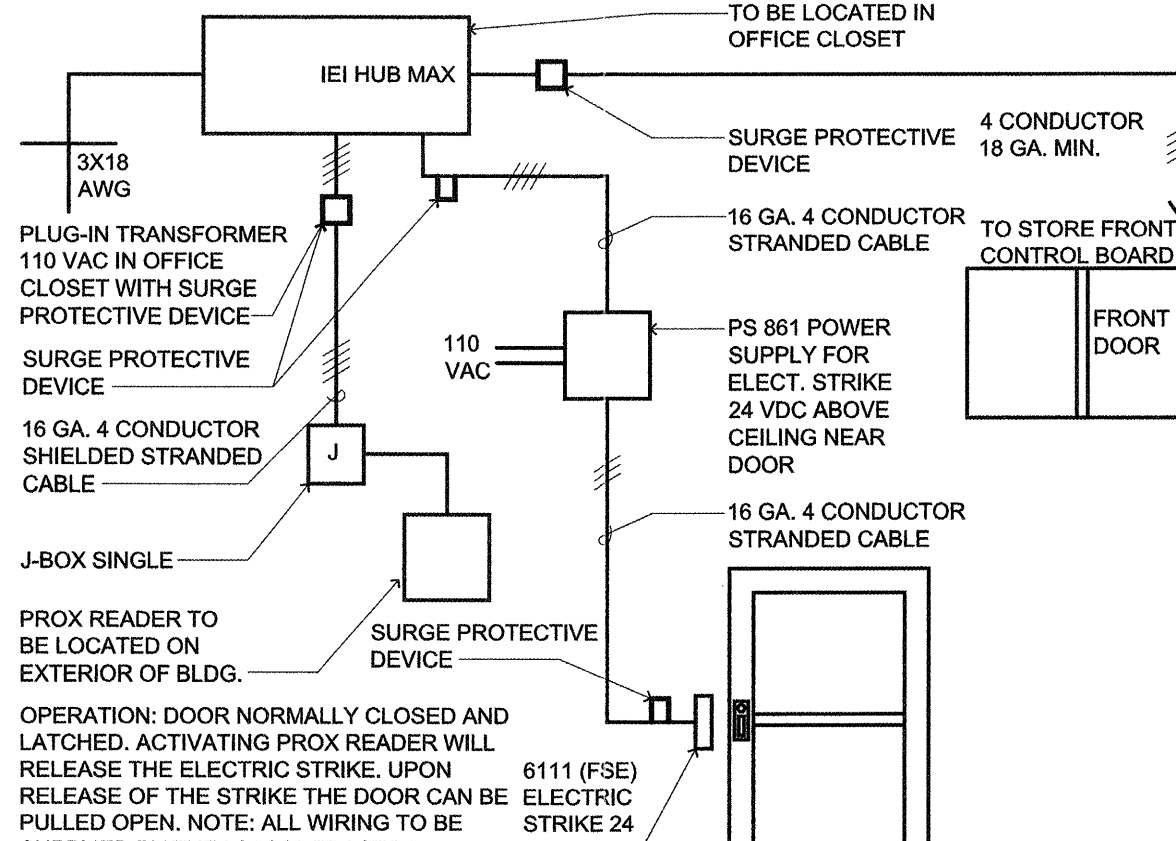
TO BE LOCATED IN OFFICE CLOSET

IEI HUB MAX

SURGE PROTECTIVE DEVICE

4 CONDUCTOR 18 GA. MIN.

3X18 AWG

TO STORE FRONT CONTROL BOARD

16 GA. 4 CONDUCTOR STRANDED CABLE

PLUG-IN TRANSFORMER 110 VAC IN OFFICE CLOSET WITH SURGE PROTECTIVE DEVICE

FRONT DOOR

SURGE PROTECTIVE DEVICE

110 VAC

PS 861 POWER SUPPLY FOR ELECT. STRIKE 24 VDC ABOVE CEILING NEAR DOOR

16 GA. 4 CONDUCTOR SHIELDED STRANDED CABLE

J

16 GA. 4 CONDUCTOR STRANDED CABLE

J-BOX SINGLE

PROX READER TO BE LOCATED ON EXTERIOR OF BLDG.

SURGE PROTECTIVE DEVICE

OPERATION: DOOR NORMALLY CLOSED AND LATCHED. ACTIVATING PROX READER WILL RELEASE THE ELECTRIC STRIKE. UPON RELEASE OF THE STRIKE THE DOOR CAN BE PULLED OPEN. NOTE: ALL WIRING TO BE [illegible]

6111 (FSE) ELECTRIC STRIKE 24